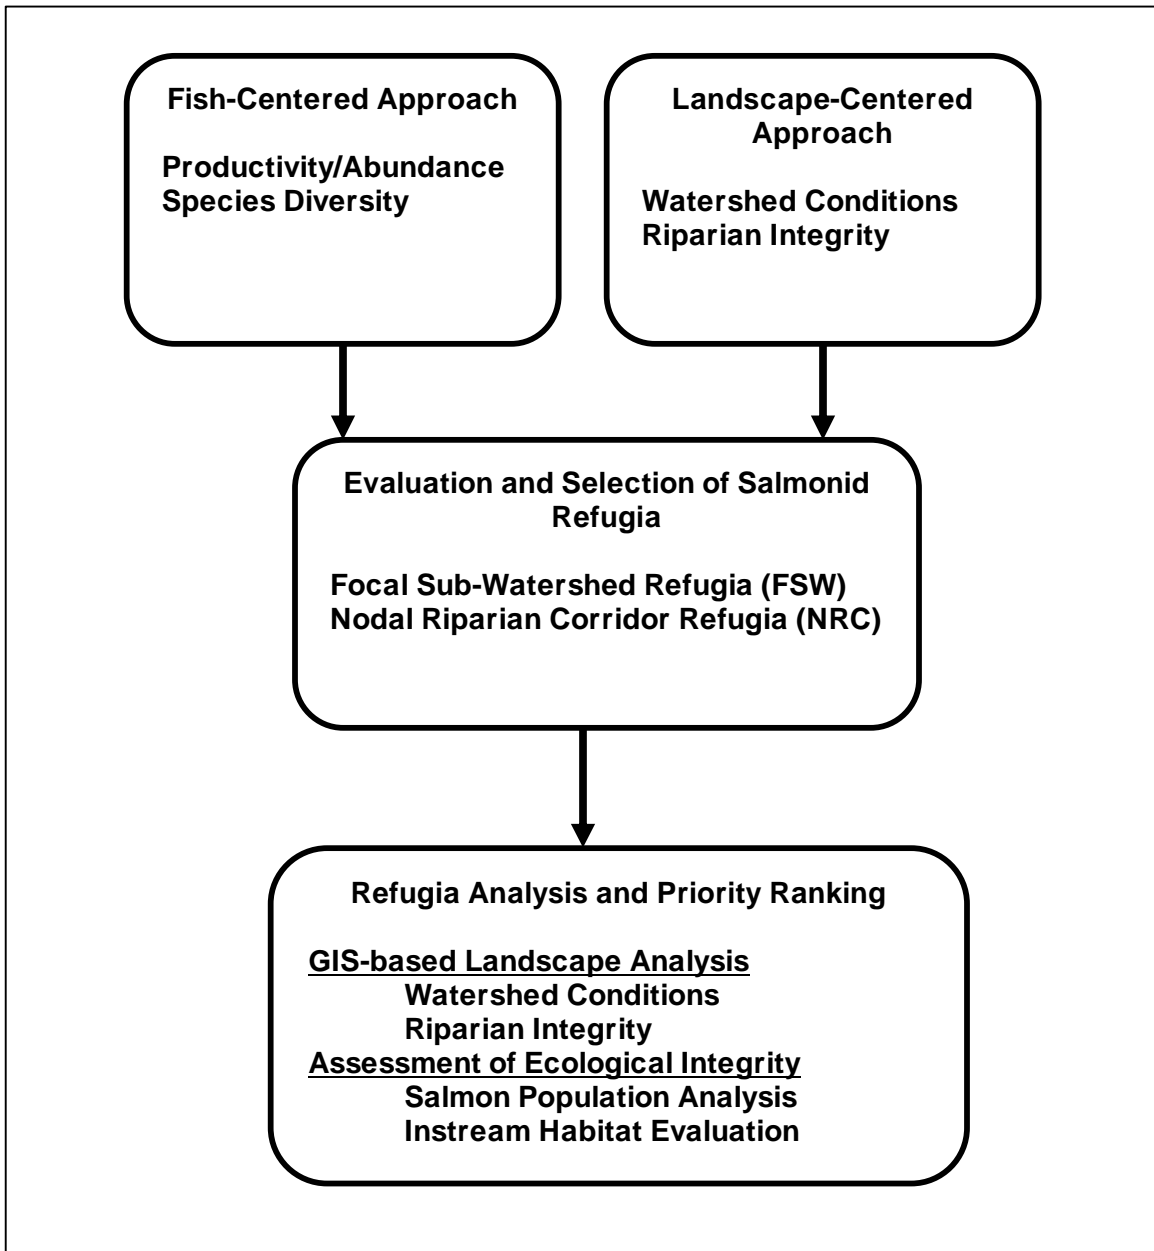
Fish-Centered Approach

Productivity/Abundance
Species Diversity

Landscape-Centered Approach

Watershed Conditions
Riparian Integrity

Evaluation and Selection of Salmonid Refugia

Focal Sub-Watershed Refugia (FSW)
Nodal Riparian Corridor Refugia (NRC)

Refugia Analysis and Priority Ranking

GIS-based Landscape Analysis
Watershed Conditions
Riparian Integrity
Assessment of Ecological Integrity
Salmon Population Analysis
Instream Habitat Evaluation